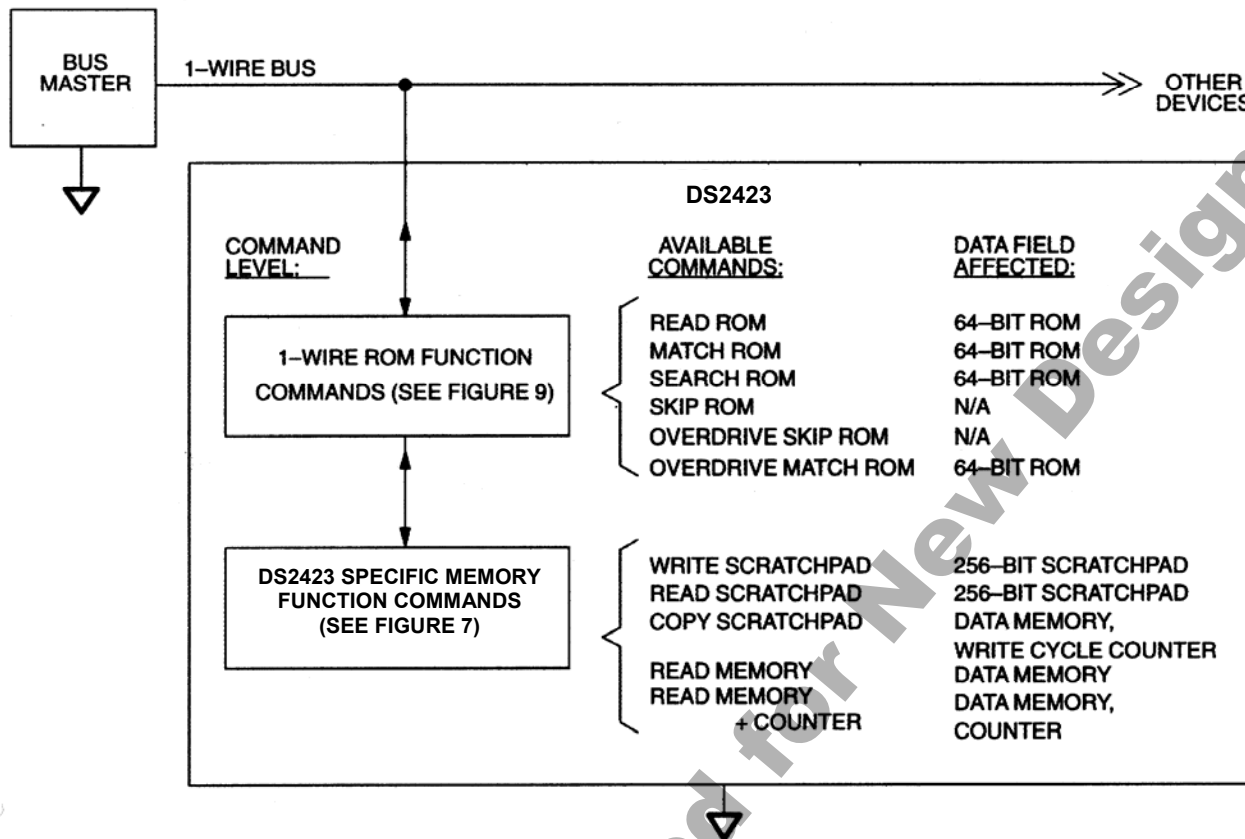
BUS MASTER

1–WIRE BUS

OTHER DEVICES

DS2423

COMMAND LEVEL:

AVAILABLE COMMANDS:

DATA FIELD AFFECTED:

1–WIRE ROM FUNCTION COMMANDS (SEE FIGURE 9)

| | |
|---|---|
| READ ROM | 64–BIT ROM |
| MATCH ROM | 64–BIT ROM |
| SEARCH ROM | 64–BIT ROM |
| SKIP ROM | N/A |
| OVERDRIVE SKIP ROM | N/A |
| OVERDRIVE MATCH ROM | 64–BIT ROM |

DS2423 SPECIFIC MEMORY FUNCTION COMMANDS (SEE FIGURE 7)

| | |
|---|---|
| WRITE SCRATCHPAD | 256–BIT SCRATCHPAD |
| READ SCRATCHPAD | 256–BIT SCRATCHPAD |
| COPY SCRATCHPAD | DATA MEMORY, WRITE CYCLE COUNTER |
| READ MEMORY | DATA MEMORY |
| READ MEMORY + COUNTER | DATA MEMORY, COUNTER |

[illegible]d for New Design